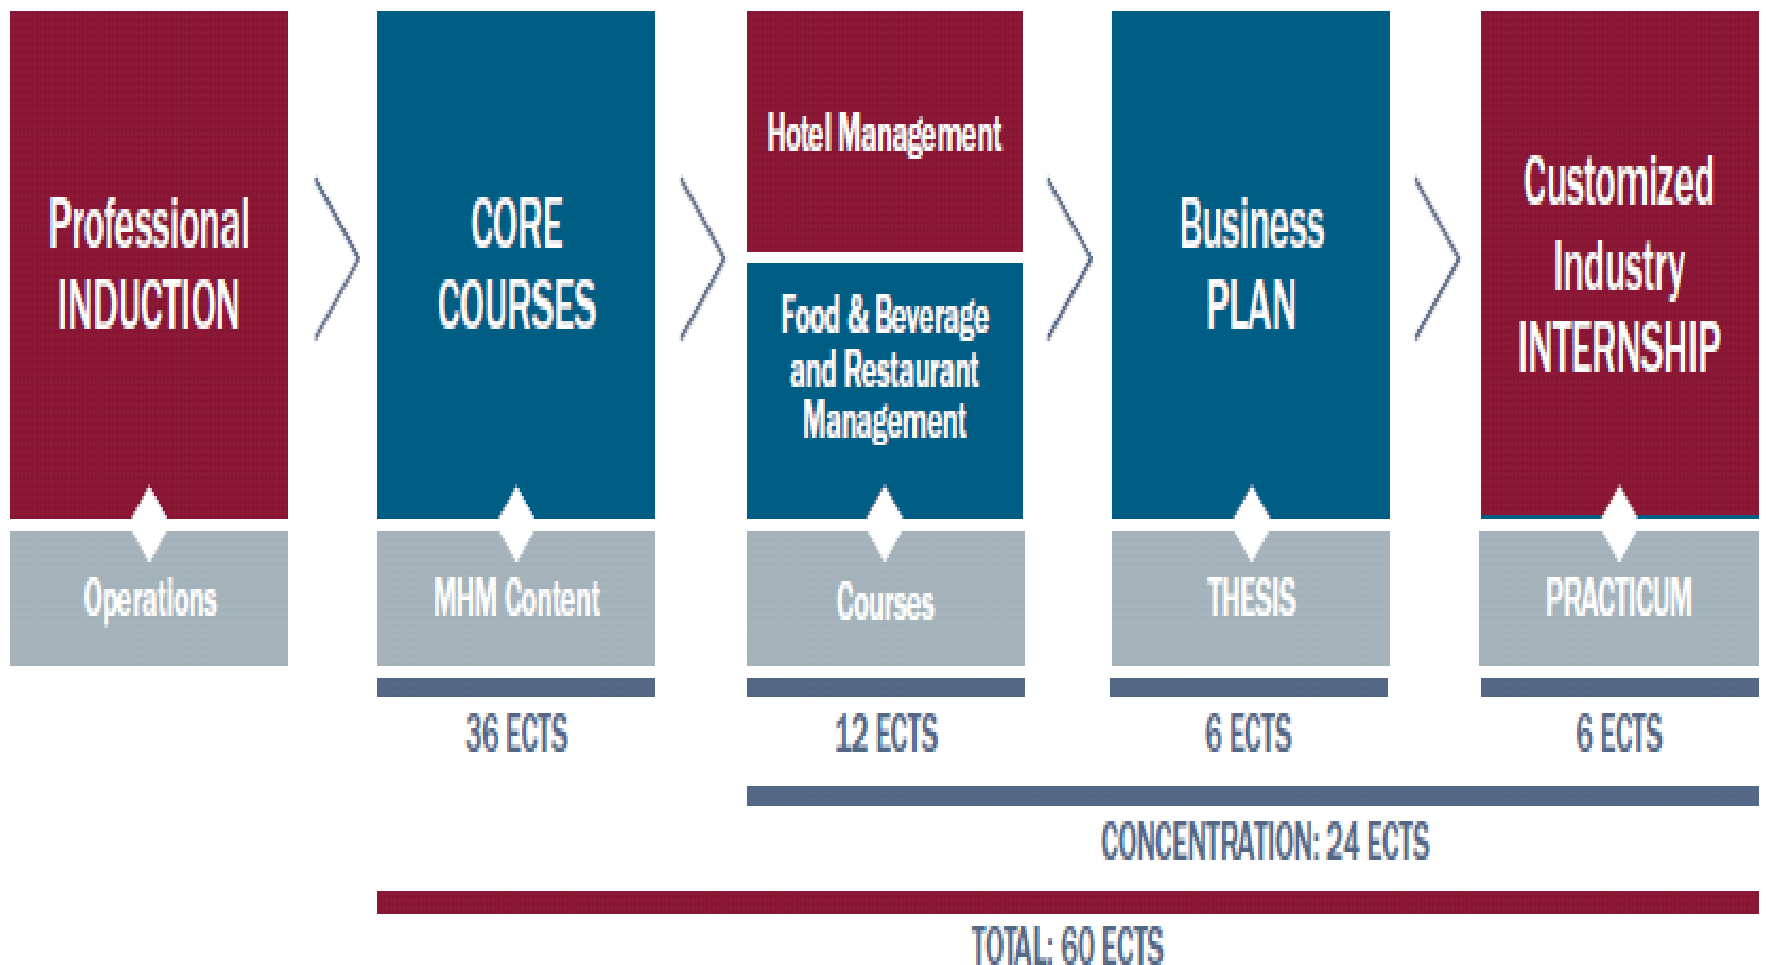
Professional INDUCTION

Operations

CORE COURSES

MHM Content

36 ECTS

Hotel Management

Food & Beverage and Restaurant Management

Courses

12 ECTS

Business PLAN

THESIS

6 ECTS

Customized Industry INTERNSHIP

PRACTICUM

6 ECTS

CONCENTRATION: 24 ECTS

TOTAL: 60 ECTS